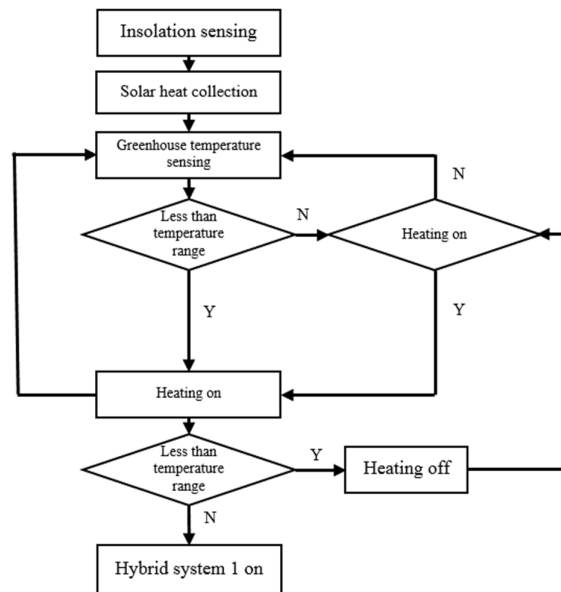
Insolation sensing

Solar heat collection

Greenhouse temperature sensing

Less than temperature range

N

Heating on

N

Y

Y

Heating on

Less than temperature range

Y

Heating off

N

Hybrid system 1 on